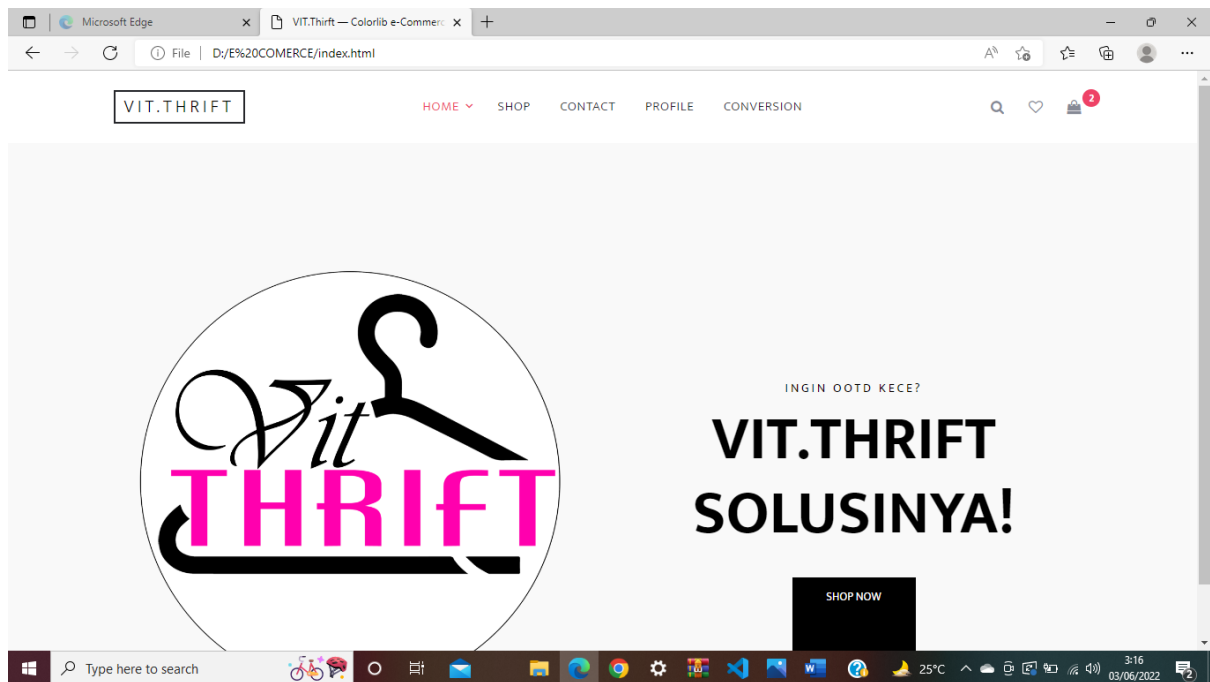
Microsoft Edge

VIT.Thirft — Colorlib e-Commerc

File | D:/E%20COMERCE/index.html

VIT.THRIFT

HOME SHOP CONTACT PROFILE CONVERSION

2

Vit THRIFT

INGIN OOTD KECE?

VIT.THRIFT SOLUSINYA!

SHOP NOW

Type here to search

25°C

3:16
03/06/2022

2